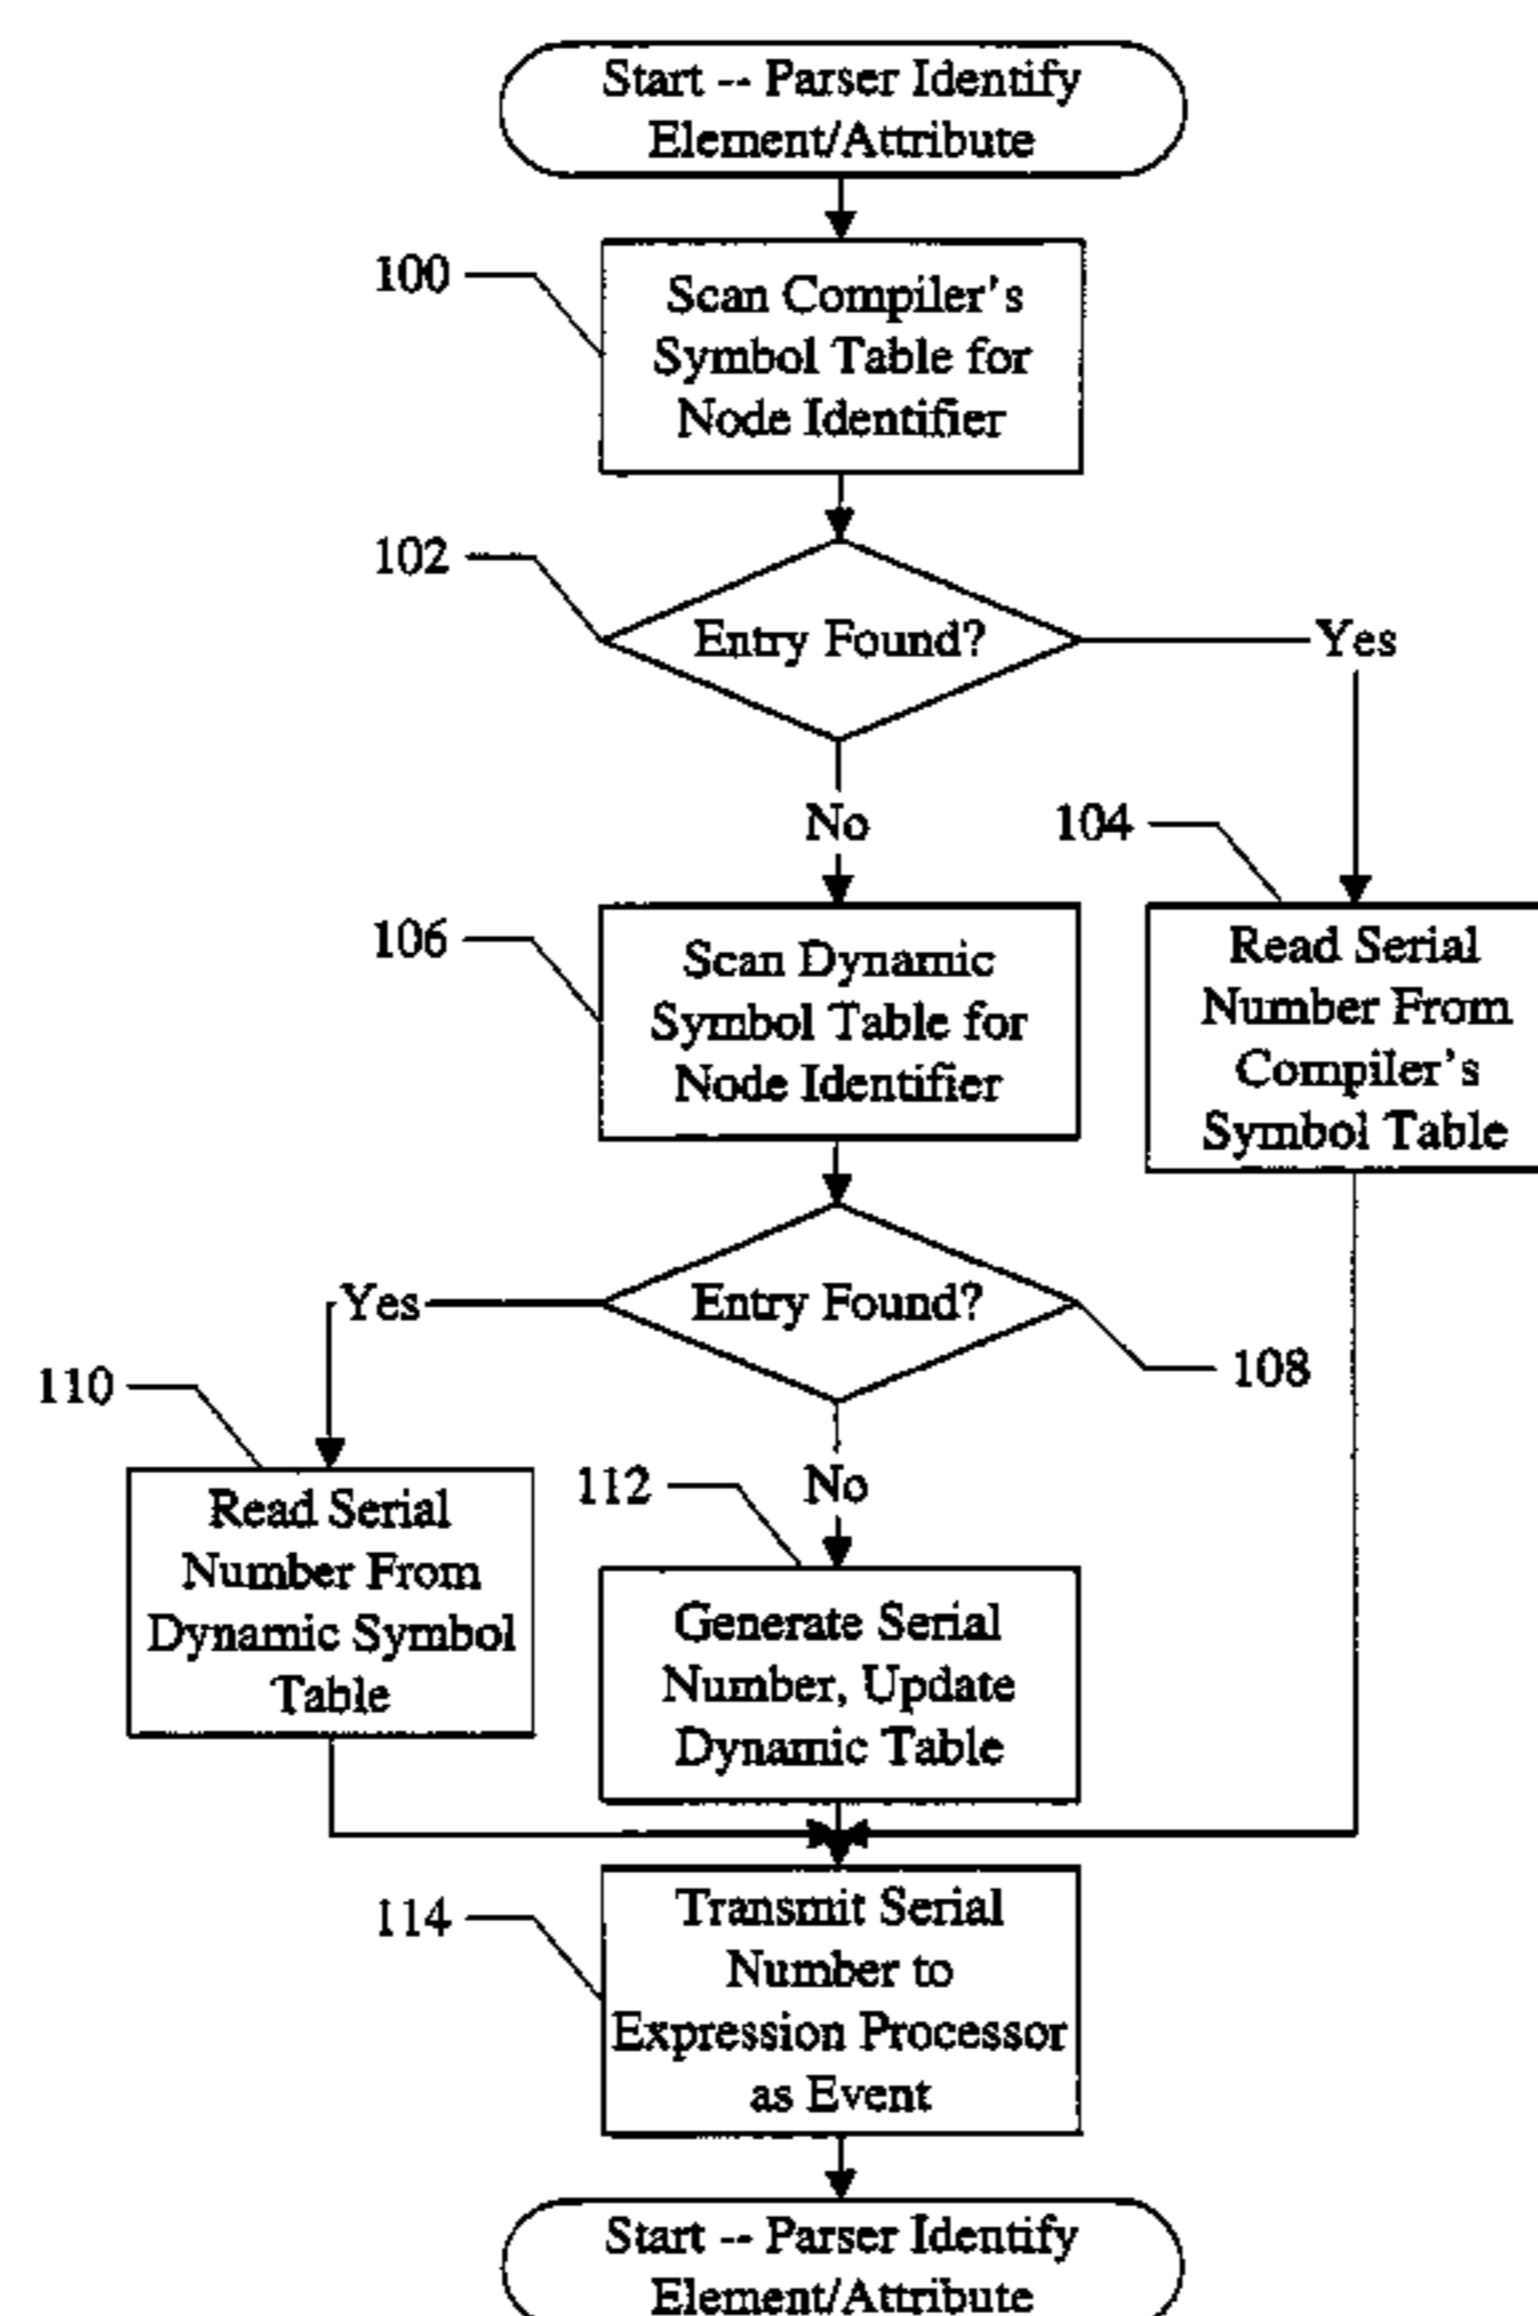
Start -- Parser Identify Element/Attribute

100

Scan Compiler's Symbol Table for Node Identifier

102

Entry Found?

Yes

No

104

Read Serial Number From Compiler's Symbol Table

106

Scan Dynamic Symbol Table for Node Identifier

Entry Found?

Yes

108

110

Read Serial Number From Dynamic Symbol Table

112

No

Generate Serial Number, Update Dynamic Table

114

Transmit Serial Number to Expression Processor as Event

Start -- Parser Identify Element/Attribute